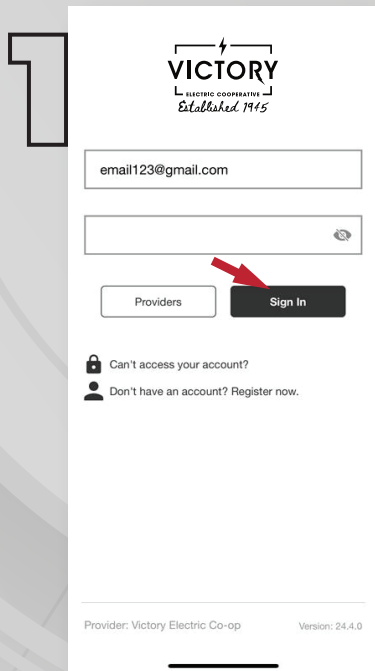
1

VICTORY
ELECTRIC COOPERATIVE
Established 1945

email123@gmail.com

Providers

Sign In

Can't access your account?

Don't have an account? Register now.

Provider: Victory Electric Co-op

Version: 24.4.0